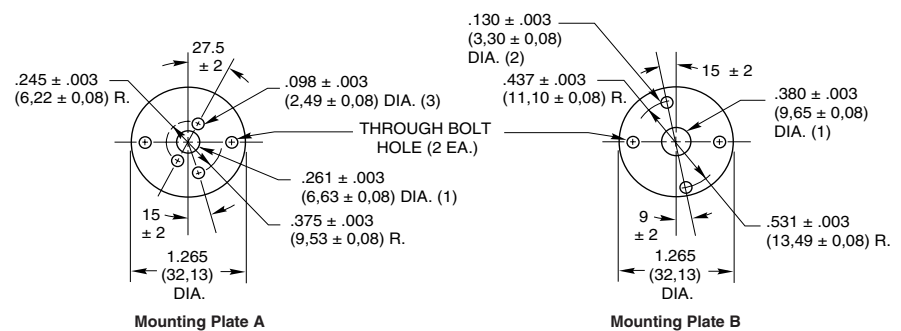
27.5
$\pm$ 2

.245 $\pm$ .003
(6,22 $\pm$ 0,08) R.

.098 $\pm$ .003
(2,49 $\pm$ 0,08) DIA. (3)

THROUGH BOLT
HOLE (2 EA.)

.261 $\pm$ .003
(6,63 $\pm$ 0,08) DIA. (1)

15
$\pm$ 2

.375 $\pm$ .003
(9,53 $\pm$ 0,08) R.

1.265
(32,13)
DIA.

Mounting Plate A

.130 $\pm$ .003
(3,30 $\pm$ 0,08)
DIA. (2)

15 $\pm$ 2

.437 $\pm$ .003
(11,10 $\pm$ 0,08) R.

.380 $\pm$ .003
(9,65 $\pm$ 0,08)
DIA. (1)

9
$\pm$ 2

.531 $\pm$ .003
(13,49 $\pm$ 0,08) R.

1.265
(32,13)
DIA.

Mounting Plate B